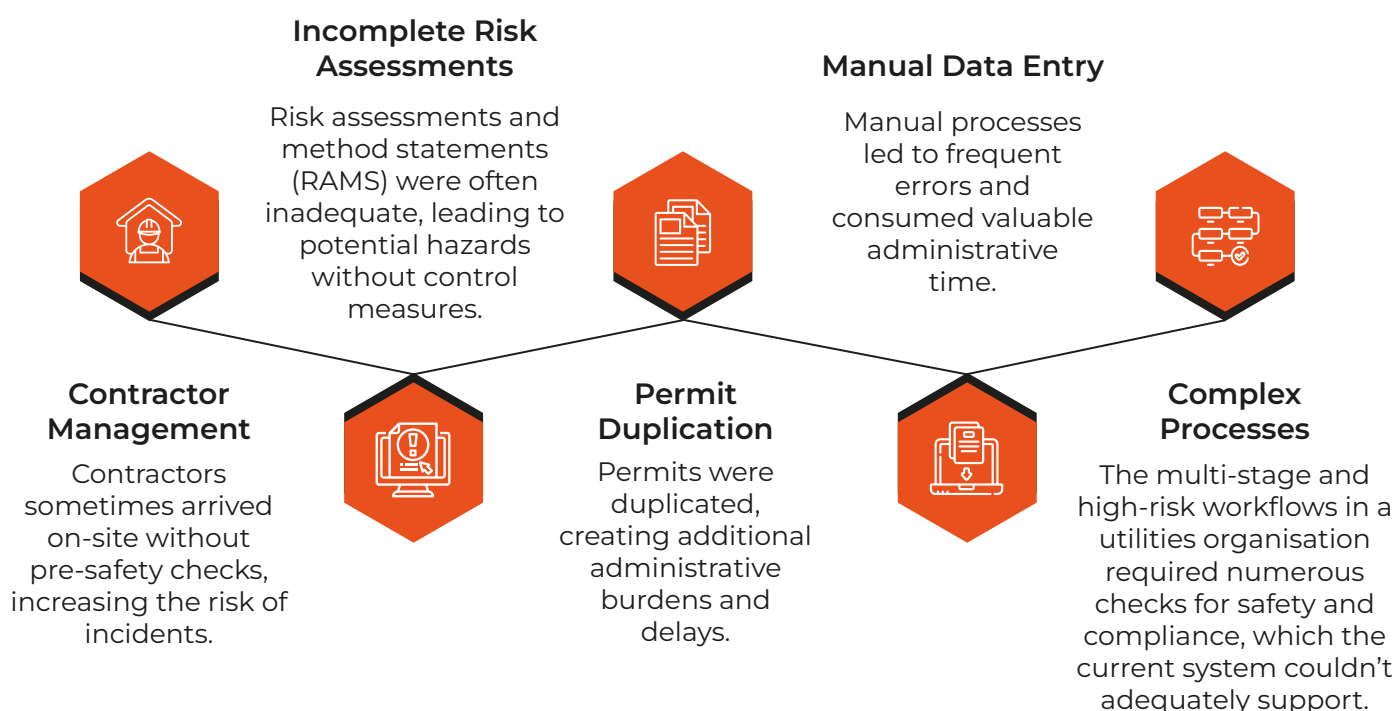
Incomplete Risk Assessments

Risk assessments and method statements (RAMS) were often inadequate, leading to potential hazards without control measures.

Manual Data Entry

Manual processes led to frequent errors and consumed valuable administrative time.

Contractor Management

Contractors sometimes arrived on-site without pre-safety checks, increasing the risk of incidents.

Permit Duplication

Permits were duplicated, creating additional administrative burdens and delays.

Complex Processes

The multi-stage and high-risk workflows in a utilities organisation required numerous checks for safety and compliance, which the current system couldn't adequately support.